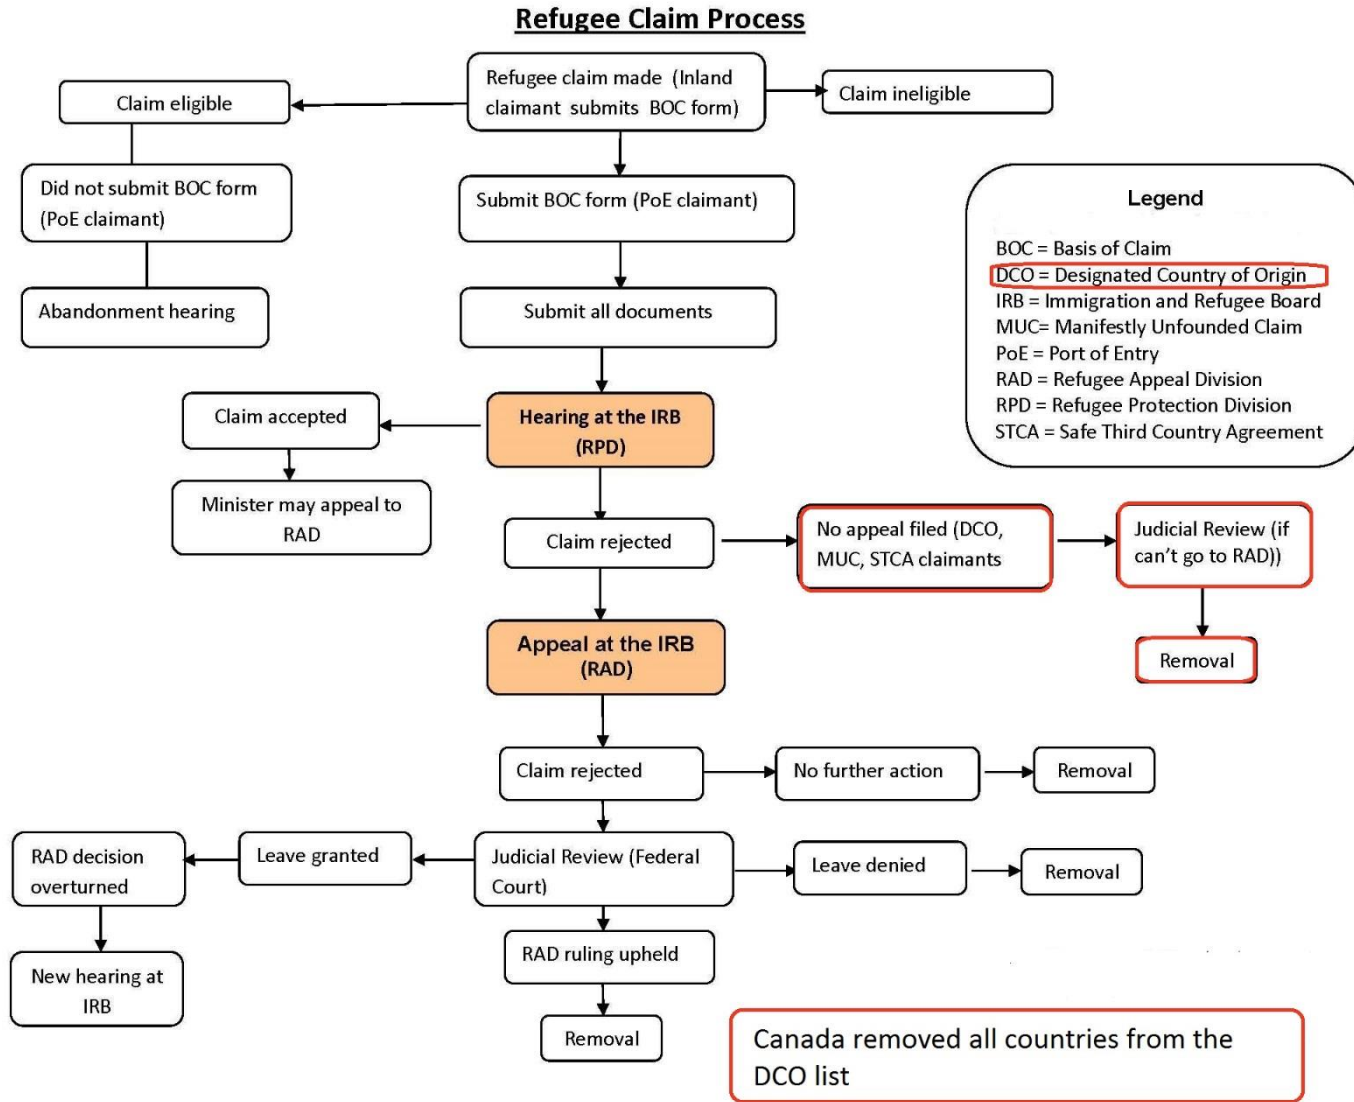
Refugee Claim Process

Refugee claim made (Inland claimant submits BOC form)

Claim eligible

Claim ineligible

Did not submit BOC form (PoE claimant)

Abandonment hearing

Submit BOC form (PoE claimant)

Submit all documents

Legend

BOC = Basis of Claim
DCO = Designated Country of Origin
IRB = Immigration and Refugee Board
MUC= Manifestly Unfounded Claim
PoE = Port of Entry
RAD = Refugee Appeal Division
RPD = Refugee Protection Division
STCA = Safe Third Country Agreement

Claim accepted

Hearing at the IRB (RPD)

Minister may appeal to RAD

Claim rejected

No appeal filed (DCO, MUC, STCA claimants

Judicial Review (if can't go to RAD))

Removal

Appeal at the IRB (RAD)

Claim rejected

No further action

Removal

RAD decision overturned

Leave granted

Judicial Review (Federal Court)

Leave denied

Removal

New hearing at IRB

RAD ruling upheld

Removal

Canada removed all countries from the DCO list